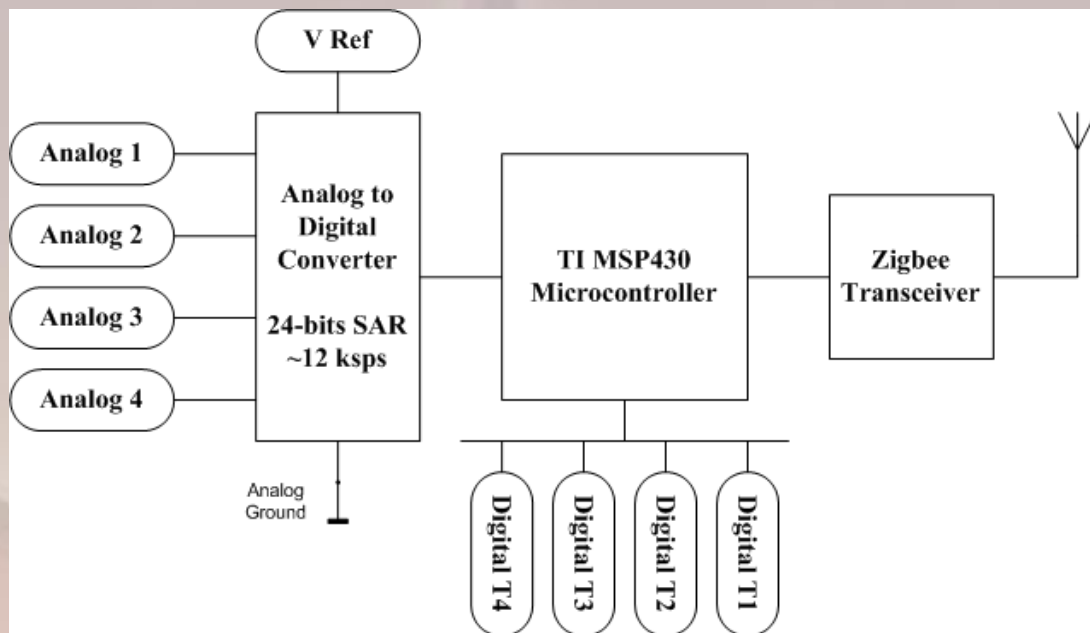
V Ref

Analog 1

Analog 2

Analog 3

Analog 4

Analog to Digital Converter

24-bits SAR ~12 ksps

Analog Ground

TI MSP430 Microcontroller

Zigbee Transceiver

Digital T4

Digital T3

Digital T2

Digital T1